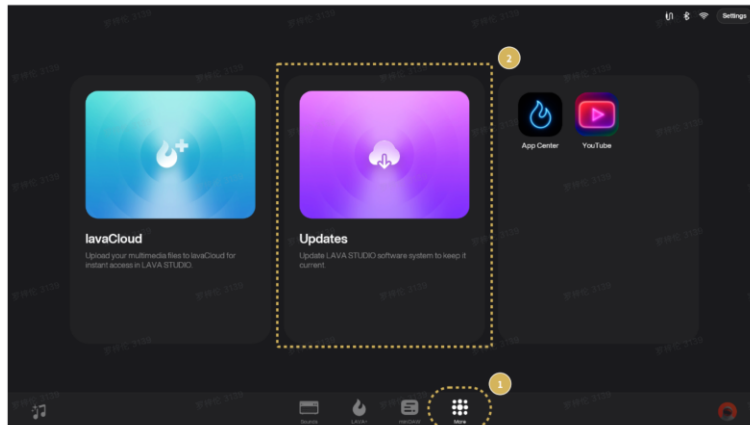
Settings

2

lavaCloud
Upload your multimedia files to lavaCloud for instant access in LAVA STUDIO.

Updates
Update LAVA STUDIO software system to keep it current.

App Center
YouTube

1

Studio
LAVA
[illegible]
More